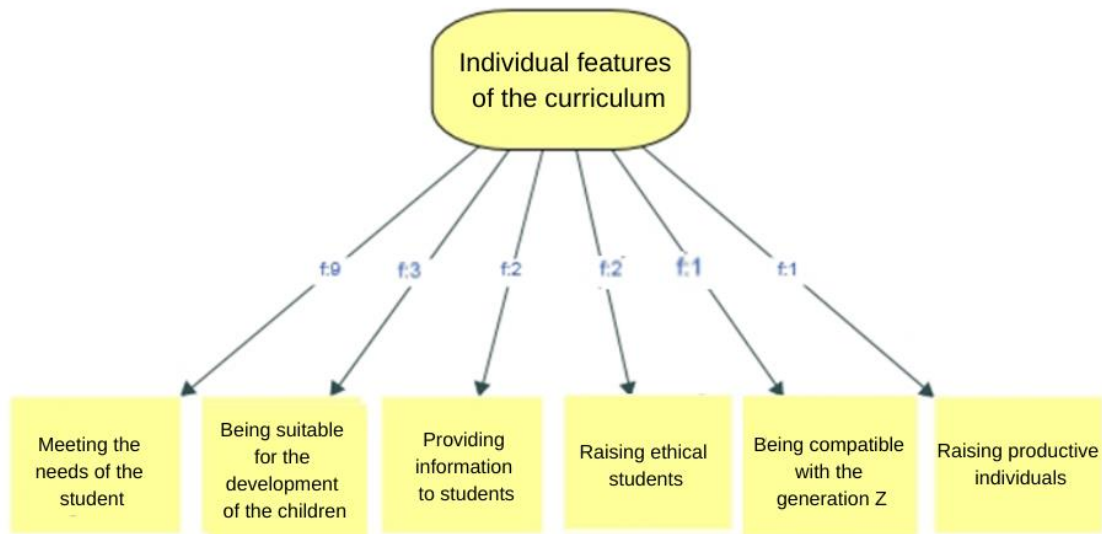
Individual features of the curriculum

f:9

f:3

f:2

f:2

f:1

f:1

Meeting the needs of the student

Being suitable for the development of the children

Providing information to students

Raising ethical students

Being compatible with the generation Z

Raising productive individuals